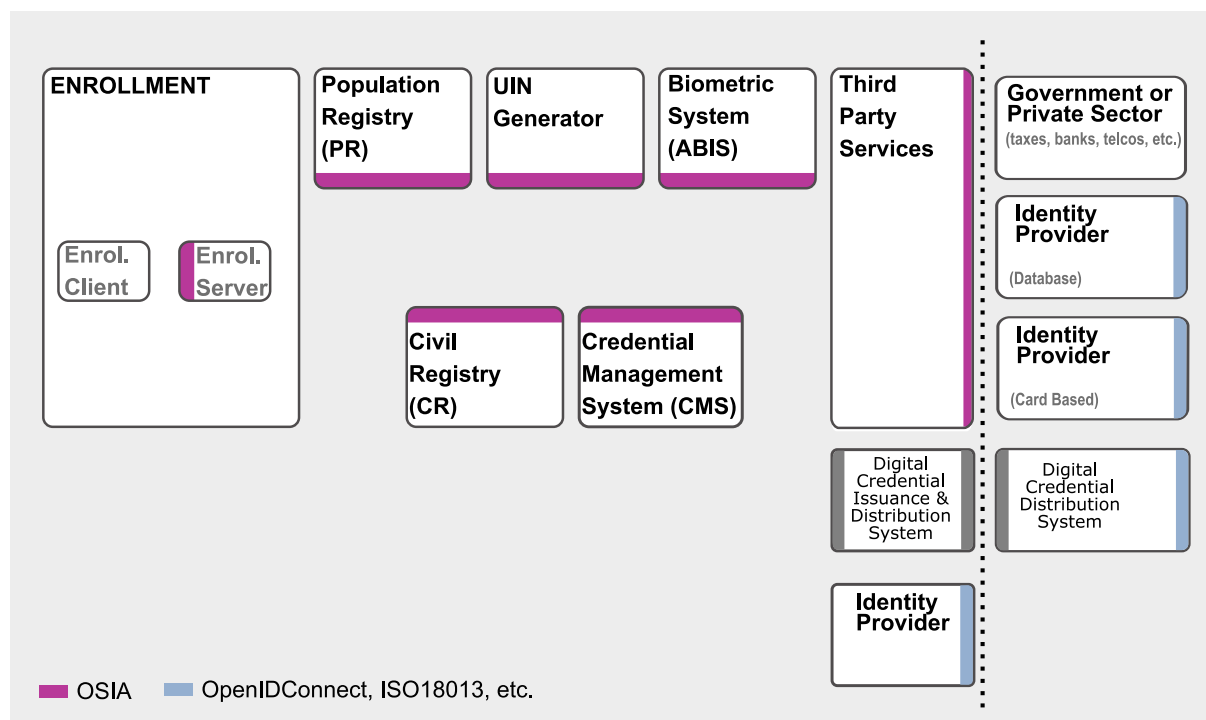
ENROLLMENT

Enrol. Client

Enrol. Server

Population Registry (PR)

UIN Generator

Biometric System (ABIS)

Third Party Services

Civil Registry (CR)

Credential Management System (CMS)

Digital Credential Issuance & Distribution System

Identity Provider

Government or Private Sector
(taxes, banks, telcos, etc.)

Identity Provider
(Database)

Identity Provider
(Card Based)

Digital Credential Distribution System

OSIA

OpenIDConnect, ISO18013, etc.